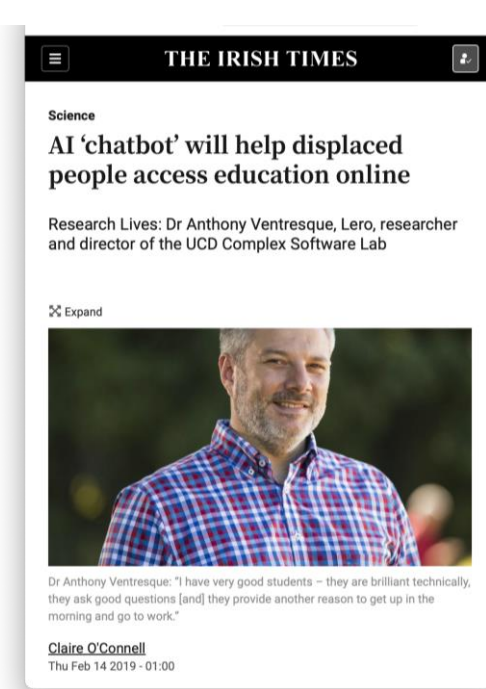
THE IRISH TIMES

Science

AI ‘chatbot’ will help displaced people access education online

Research Lives: Dr Anthony Ventresque, Lero, researcher and director of the UCD Complex Software Lab

Expand

Dr Anthony Ventresque: “I have very good students – they are brilliant technically, they ask good questions [and] they provide another reason to get up in the morning and go to work.”

Claire O'Connell
Thu Feb 14 2019 - 01:00